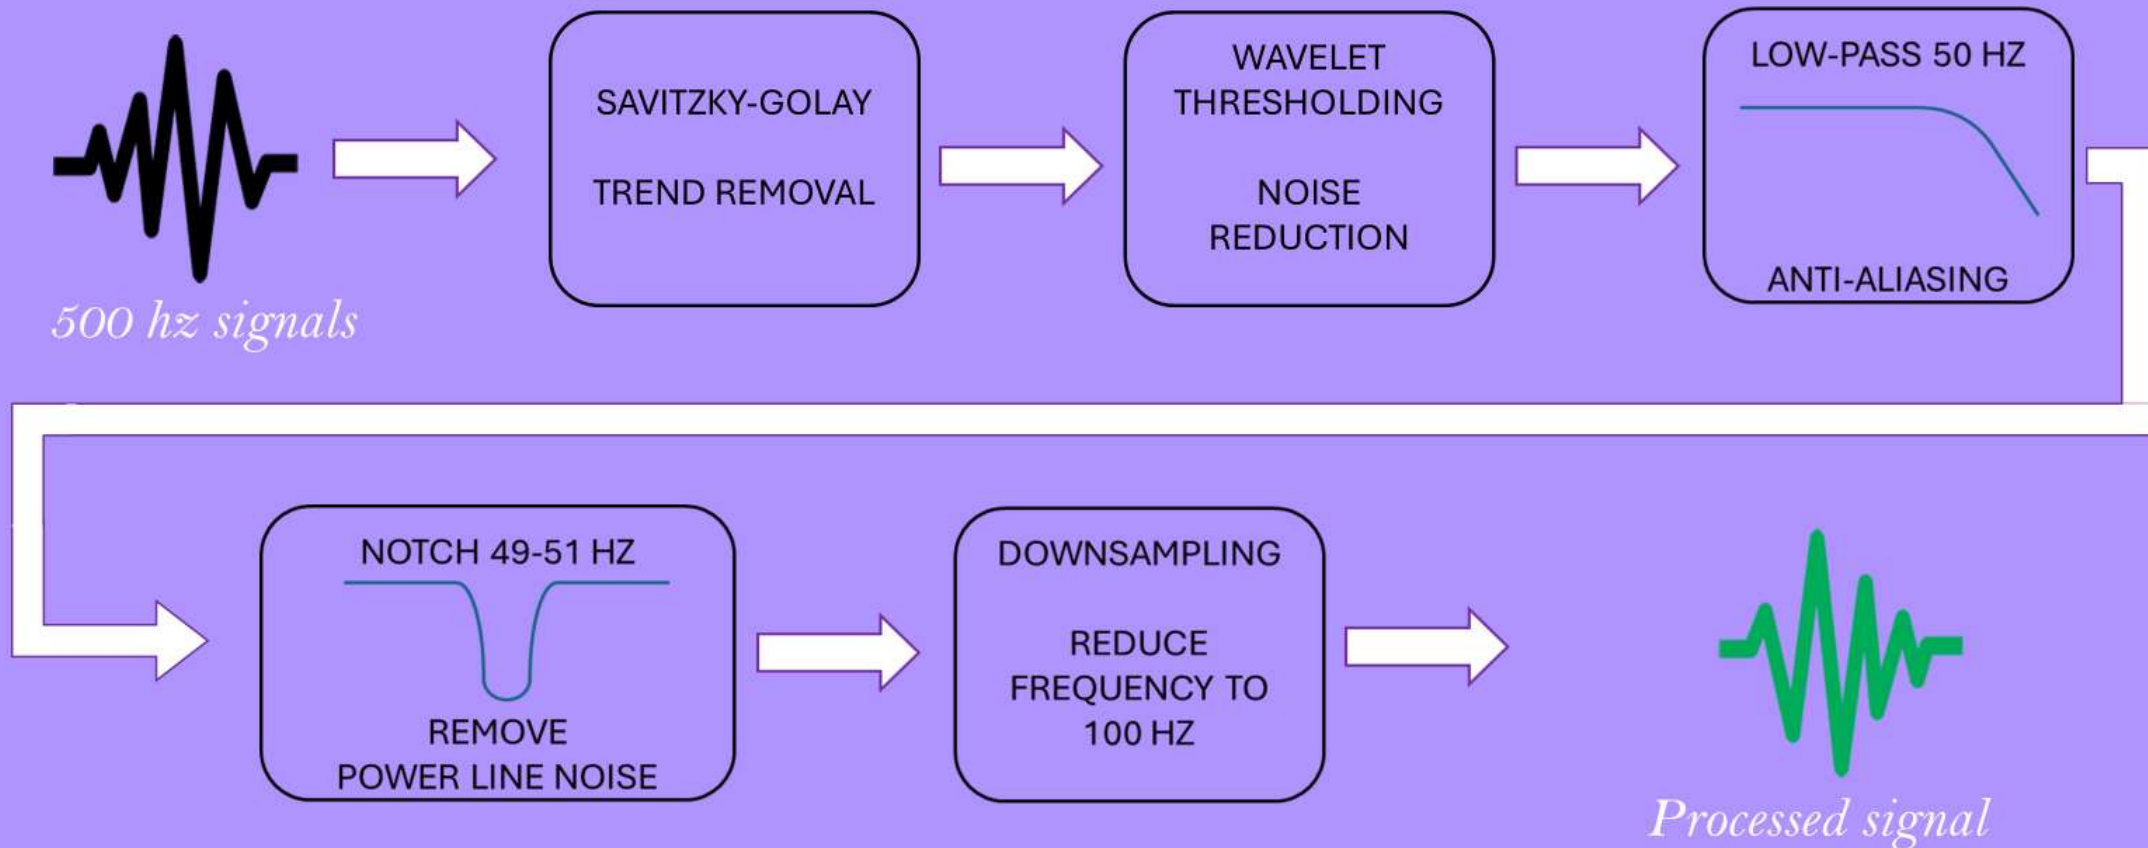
500 hz signals

SAVITZKY-GOLAY

TREND REMOVAL

WAVELET THRESHOLDING

NOISE REDUCTION

LOW-PASS 50 HZ

ANTI-ALIASING

NOTCH 49-51 HZ

REMOVE POWER LINE NOISE

DOWNSAMPLING

REDUCE FREQUENCY TO 100 HZ

Processed signal